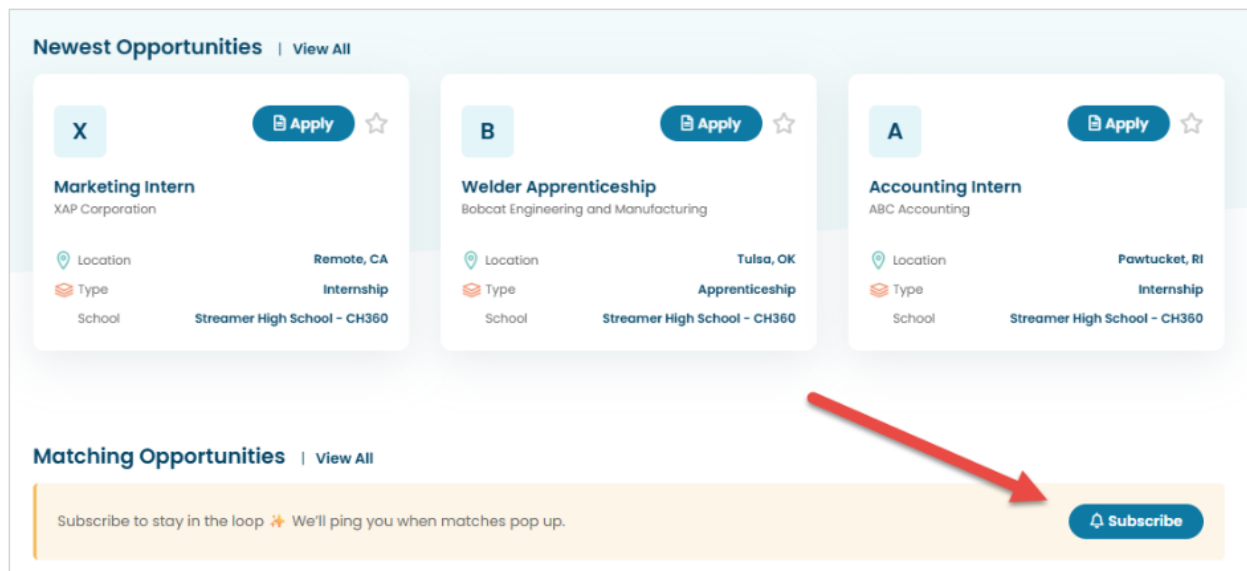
Newest Opportunities | View All

X
Apply
Marketing Intern
XAP Corporation
Location Remote, CA
Type Internship
School Streamer High School - CH360

B
Apply
Welder Apprenticeship
Bobcat Engineering and Manufacturing
Location Tulsa, OK
Type Apprenticeship
School Streamer High School - CH360

A
Apply
Accounting Intern
ABC Accounting
Location Pawtucket, RI
Type Internship
School Streamer High School - CH360

Matching Opportunities | View All

Subscribe to stay in the loop ✨ We'll ping you when matches pop up.
Subscribe